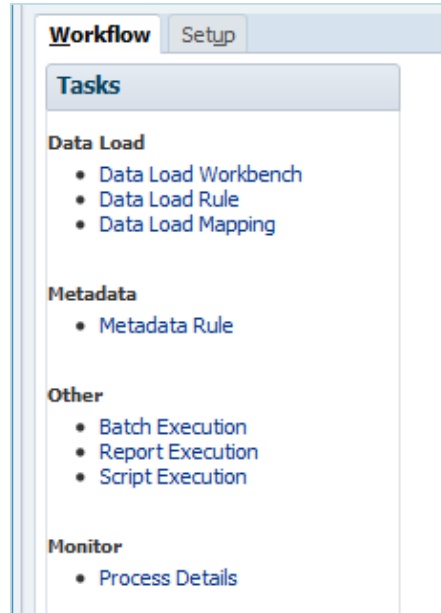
Workflow Setup

Tasks

Data Load
- Data Load Workbench
- Data Load Rule
- Data Load Mapping

Metadata
- Metadata Rule

Other
- Batch Execution
- Report Execution
- Script Execution

Monitor
- Process Details